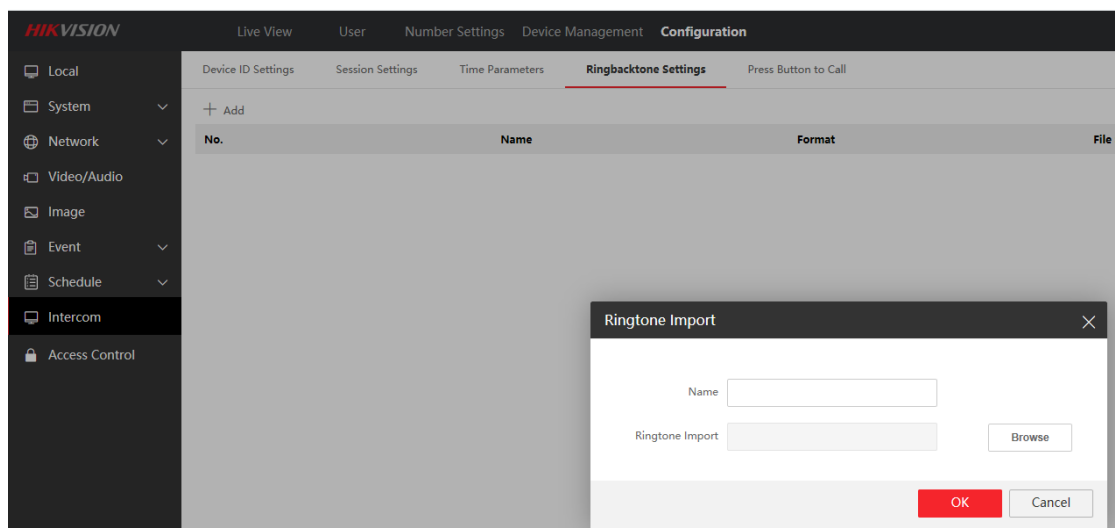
HIKVISION

Live View User Number Settings Device Management Configuration

Local

System

Network

Video/Audio

Image

Event

Schedule

Intercom

Access Control

Device ID Settings Session Settings Time Parameters Ringbacktone Settings Press Button to Call

+ Add

| No. | Name | Format | File |
|---|---|---|---|

Ringtone Import

Name

Ringtone Import

Browse

OK

Cancel